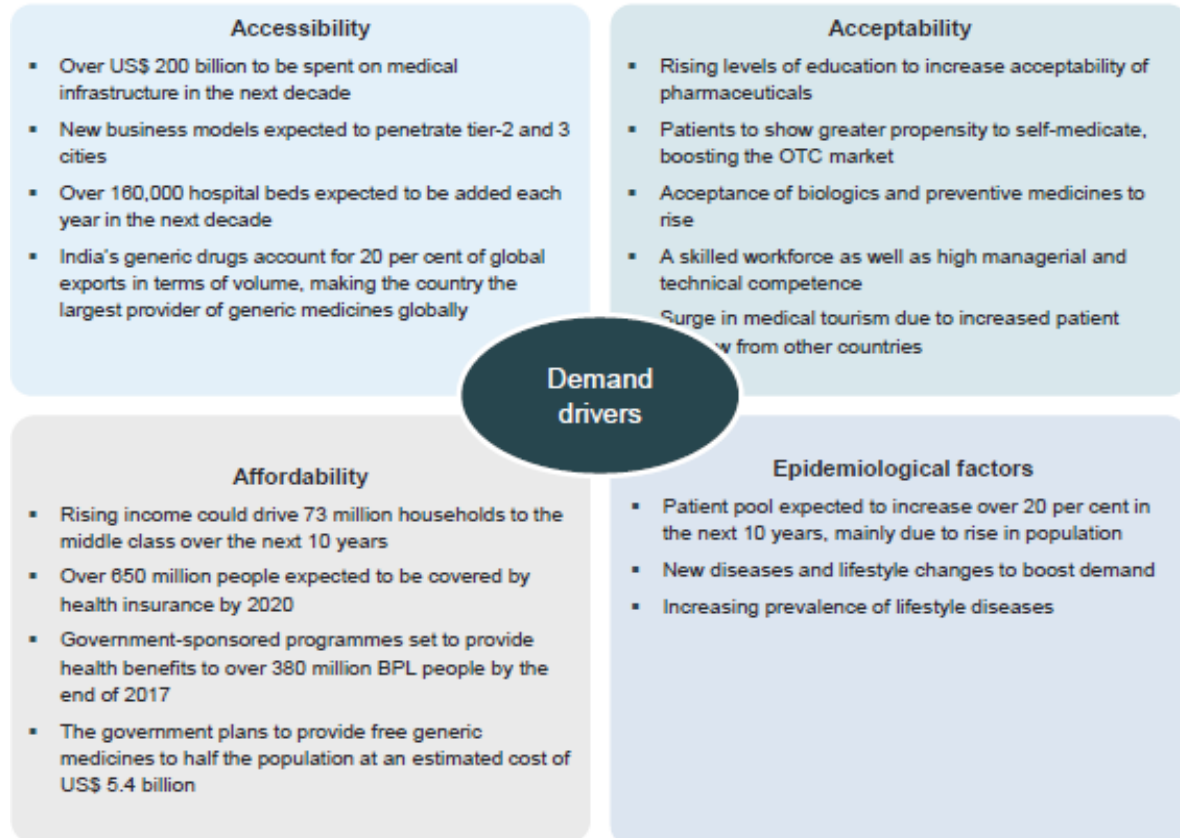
Accessibility

- Over US$ 200 billion to be spent on medical infrastructure in the next decade
- New business models expected to penetrate tier-2 and 3 cities
- Over 160,000 hospital beds expected to be added each year in the next decade
- India's generic drugs account for 20 per cent of global exports in terms of volume, making the country the largest provider of generic medicines globally

Acceptability

- Rising levels of education to increase acceptability of pharmaceuticals
- Patients to show greater propensity to self-medicate, boosting the OTC market
- Acceptance of biologics and preventive medicines to rise
- A skilled workforce as well as high managerial and technical competence
- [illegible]urge in medical tourism due to increased patient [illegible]w from other countries

Demand drivers

Affordability

- Rising income could drive 73 million households to the middle class over the next 10 years
- Over 650 million people expected to be covered by health insurance by 2020
- Government-sponsored programmes set to provide health benefits to over 380 million BPL people by the end of 2017
- The government plans to provide free generic medicines to half the population at an estimated cost of US$ 5.4 billion

Epidemiological factors

- Patient pool expected to increase over 20 per cent in the next 10 years, mainly due to rise in population
- New diseases and lifestyle changes to boost demand
- Increasing prevalence of lifestyle diseases